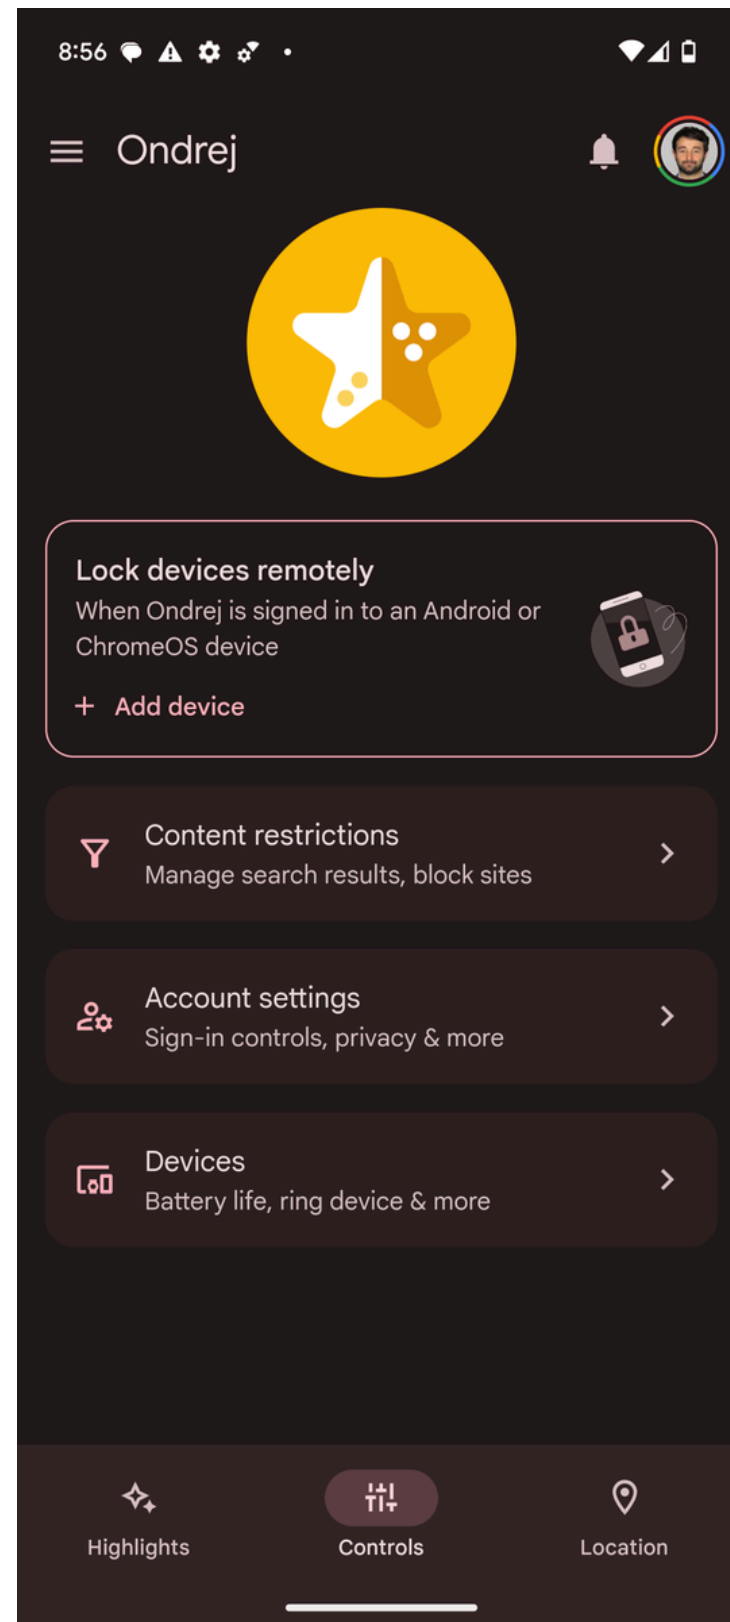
8:56

Ondrej

Lock devices remotely
When Ondrej is signed in to an Android or ChromeOS device

+ Add device

Content restrictions
Manage search results, block sites

Account settings
Sign-in controls, privacy & more

Devices
Battery life, ring device & more

Highlights

Controls

Location